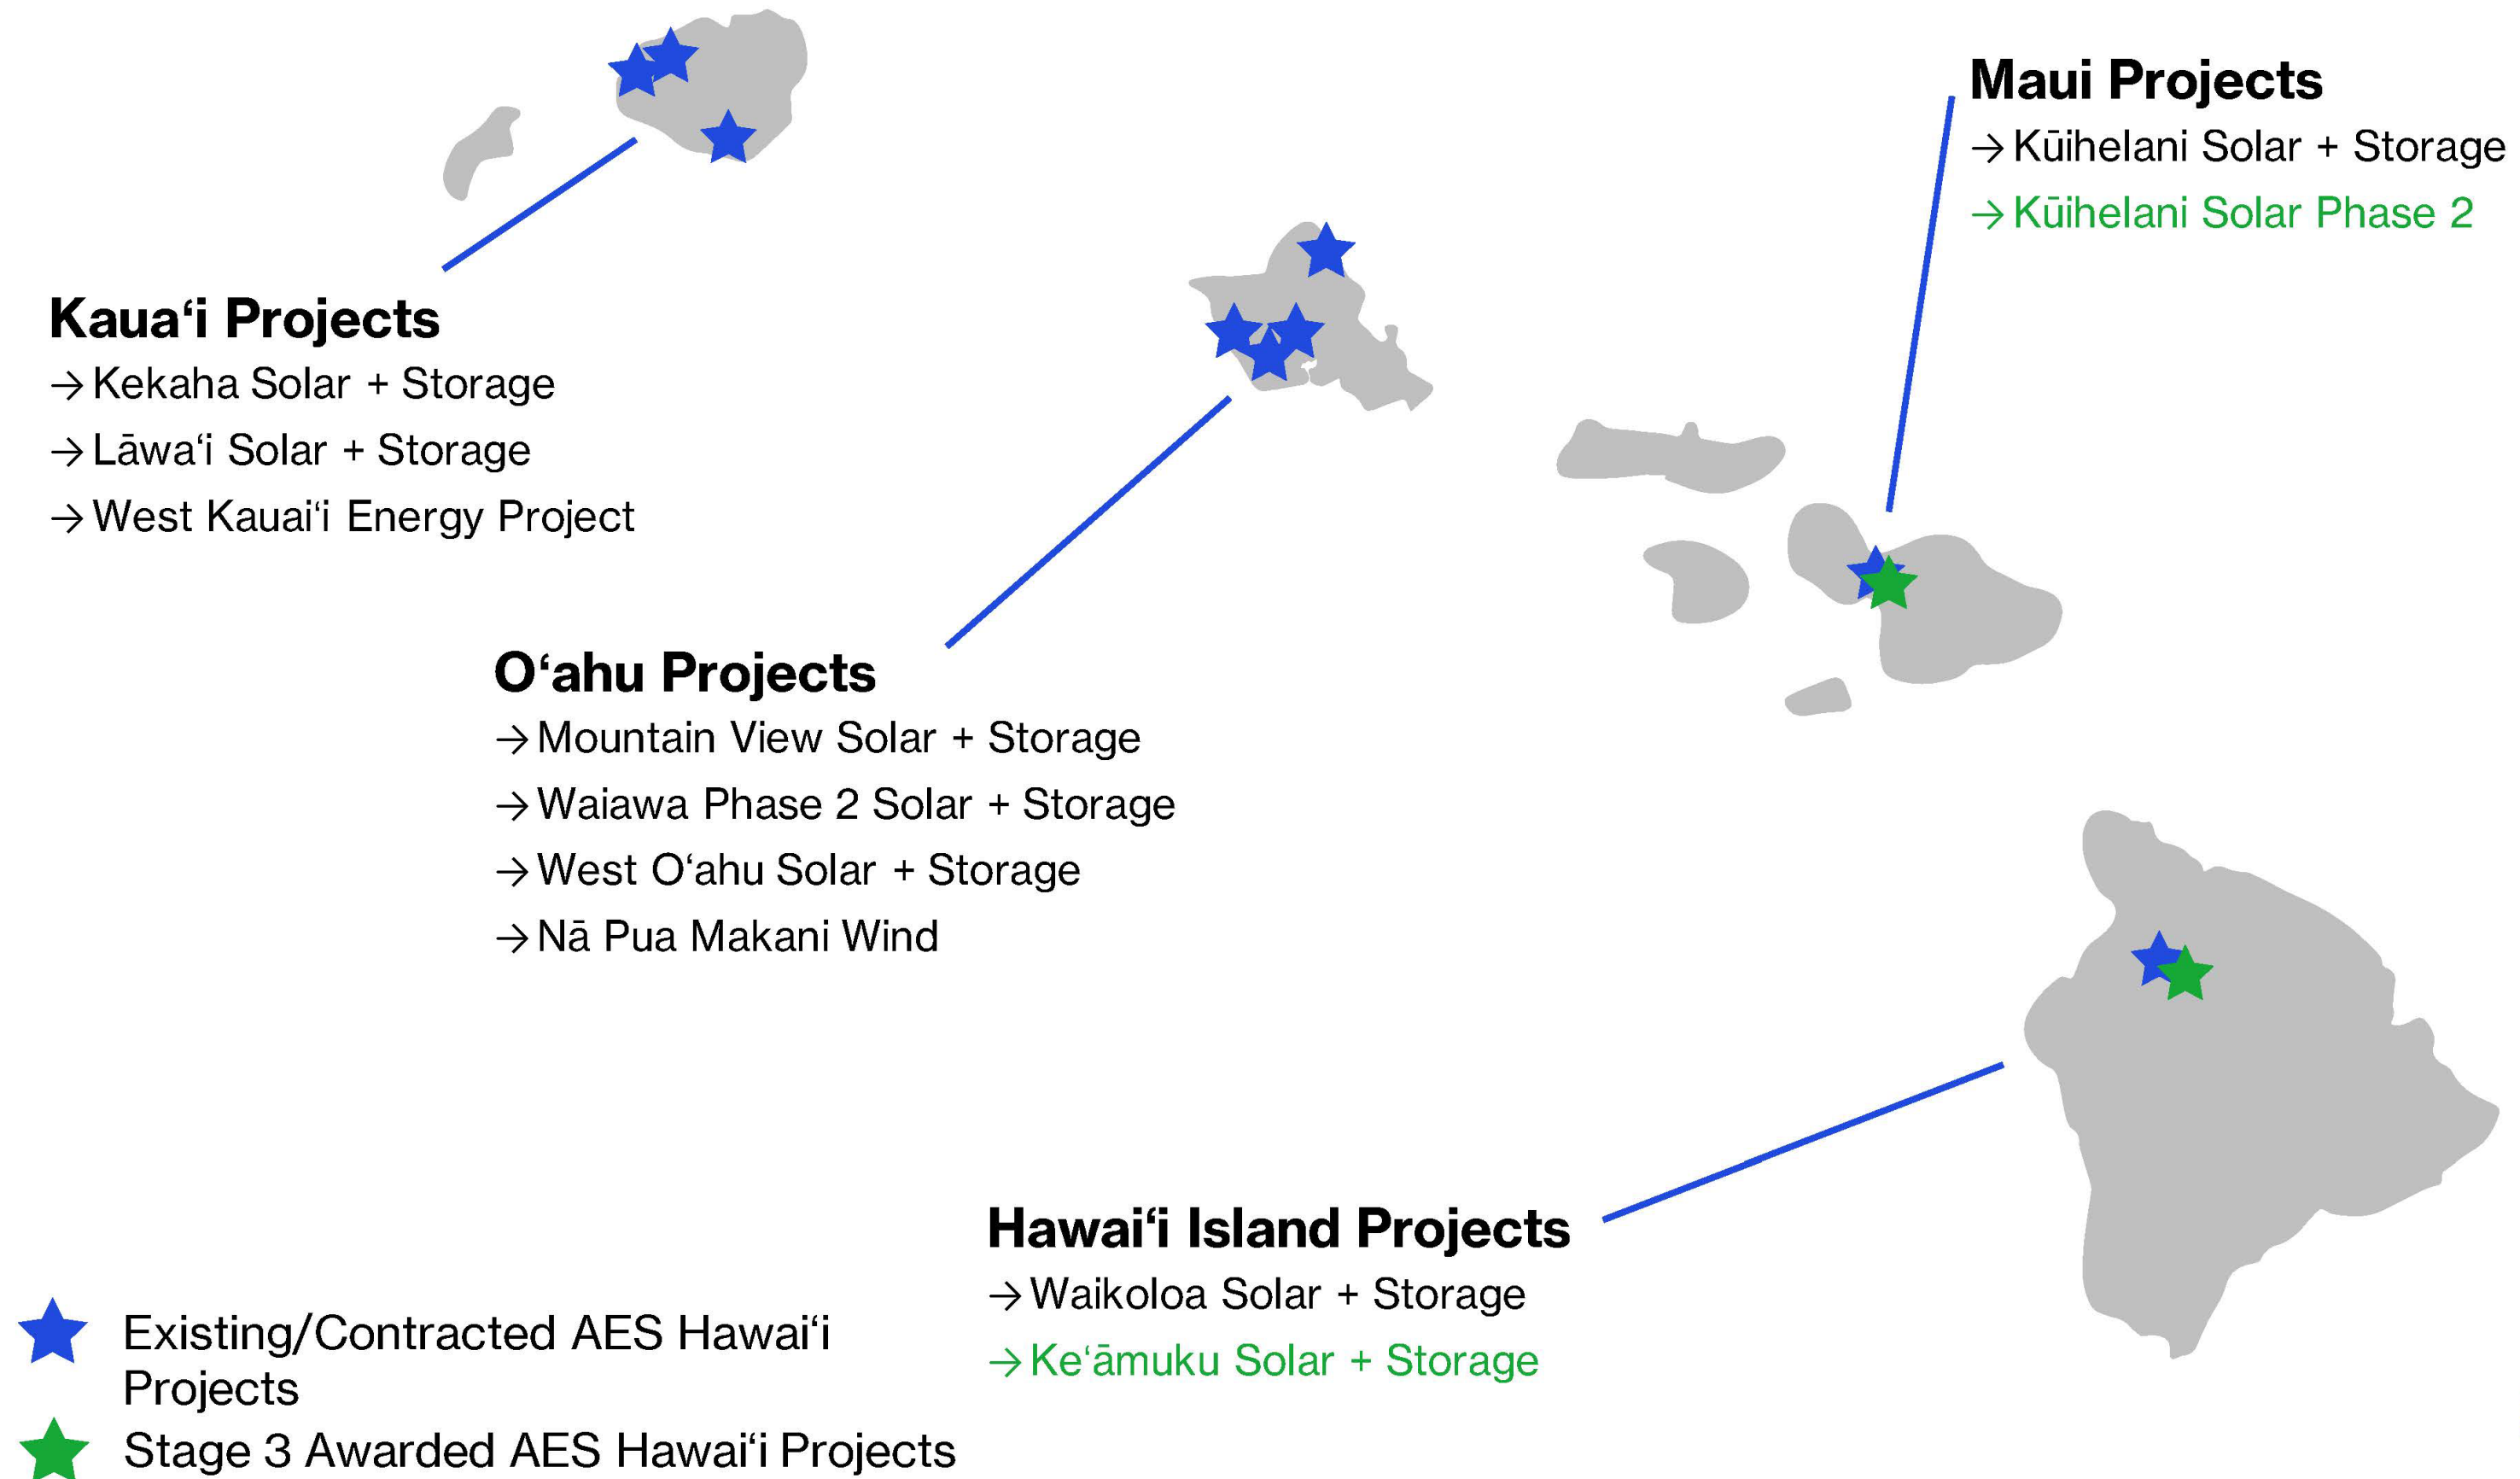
Maui Projects
→ Kūihelani Solar + Storage
→ Kūihelani Solar Phase 2

Kaua‘i Projects
→ Kekaha Solar + Storage
→ Lāwa‘i Solar + Storage
→ West Kauai‘i Energy Project

O‘ahu Projects
→ Mountain View Solar + Storage
→ Waiawa Phase 2 Solar + Storage
→ West O‘ahu Solar + Storage
→ Nā Pua Makani Wind

Hawai‘i Island Projects
→ Waikoloa Solar + Storage
→ Ke‘āmuku Solar + Storage

Existing/Contracted AES Hawai‘i Projects
Stage 3 Awarded AES Hawai‘i Projects